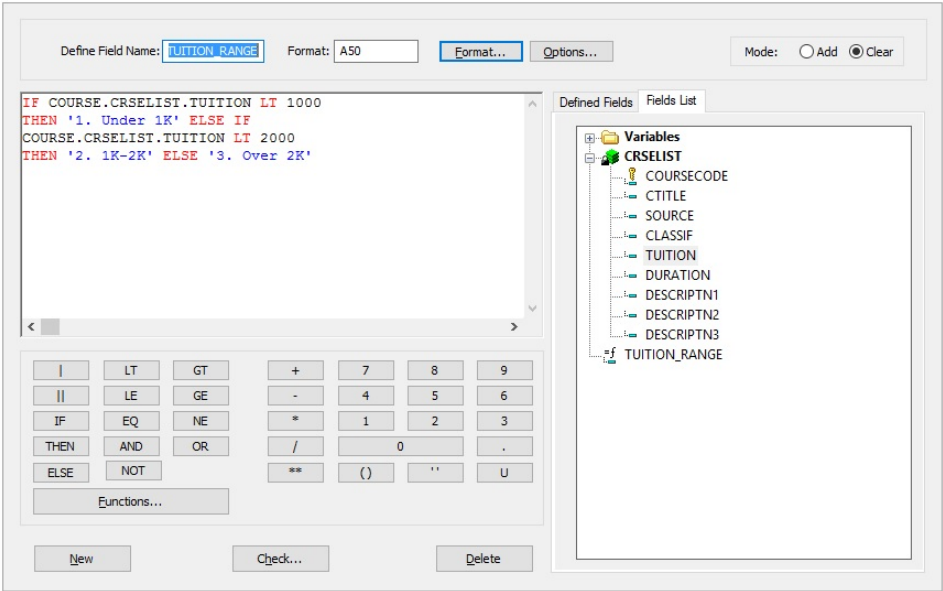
Define Field Name: TUITION_RANGE Format: A50 Format... Options... Mode: Add Clear

IF COURSE.CRSELIST.TUITION LT 1000
THEN '1. Under 1K' ELSE IF
COURSE.CRSELIST.TUITION LT 2000
THEN '2. 1K-2K' ELSE '3. Over 2K'

| LT GT + 7 8 9
|| LE GE - 4 5 6
IF EQ NE * 1 2 3
THEN AND OR / 0 .
ELSE NOT ** () '' U
Functions...

New Check... Delete

Defined Fields Fields List

Variables
CRSELIST
COURSECODE
CTITLE
SOURCE
CLASSIF
TUITION
DURATION
DESCRIPTN1
DESCRIPTN2
DESCRIPTN3
TUITION_RANGE